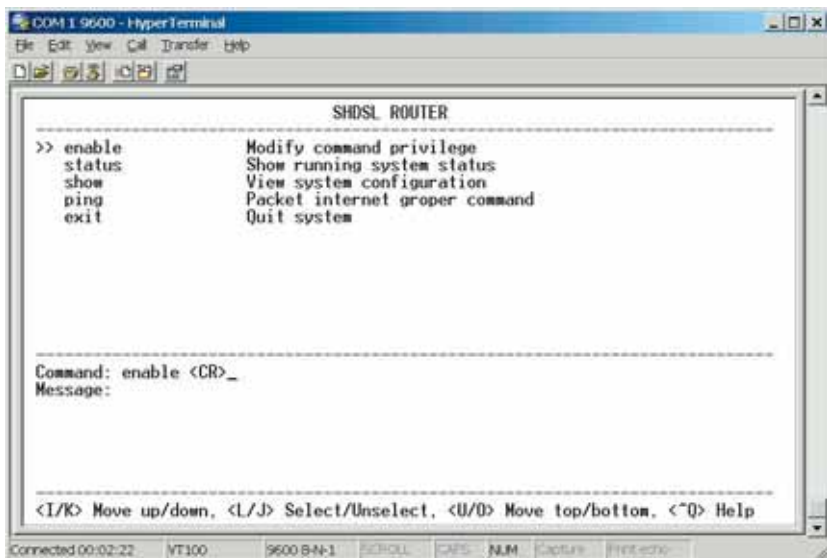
COM 1 9600 - HyperTerminal
File Edit View Call Transfer Help

SHDSL ROUTER

>> enable Modify command privilege
status Show running system status
show View system configuration
ping Packet internet groper command
exit Quit system

Command: enable <CR>_
Message:

<I/K> Move up/down, <L/J> Select/Unselect, <U/O> Move top/bottom, <^Q> Help

Connected 00:02:22 VT100 9600 8-N-1 SCROLL CAPS NUM Capture Print echo